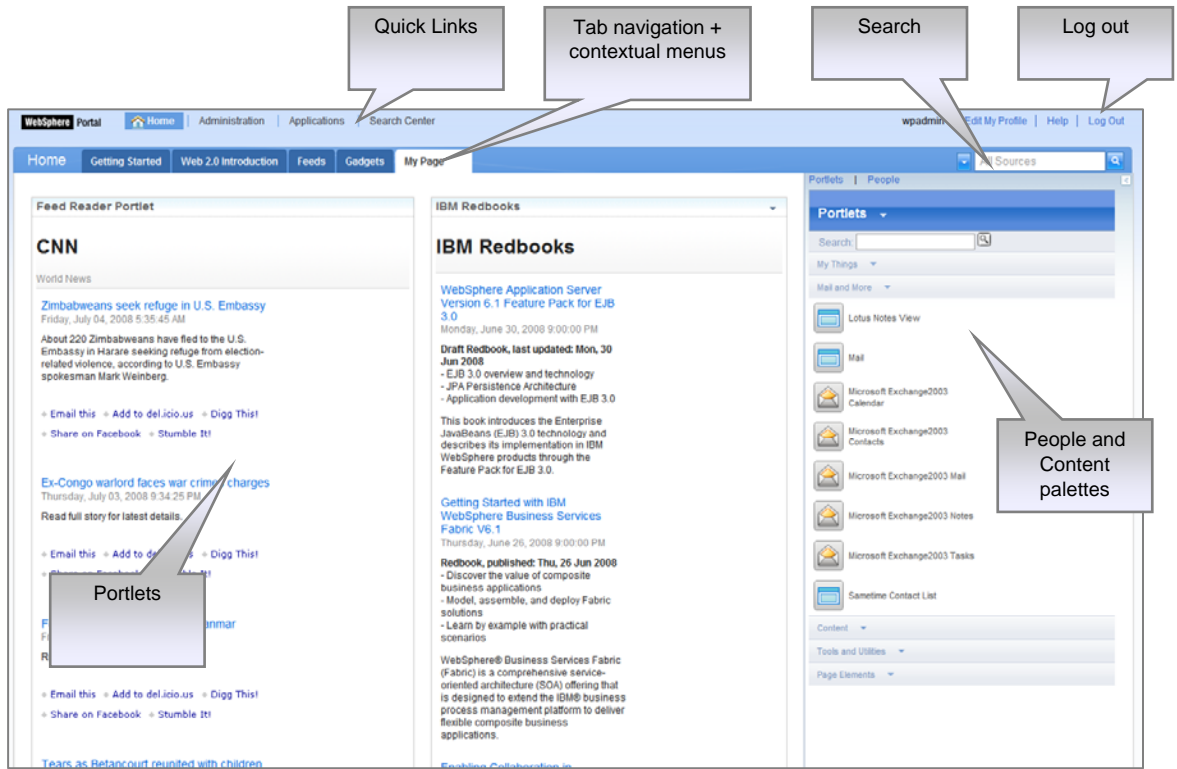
Quick Links

Tab navigation + contextual menus

Search

Log out

WebSphere Portal Home | Administration | Applications | Search Center

wpadmin | Edit My Profile | Help | Log Out

Home Getting Started Web 2.0 Introduction Feeds Gadgets My Page

All Sources

Portlets | People

Feed Reader Portlet

CNN

World News

Zimbabweans seek refuge in U.S. Embassy
Friday, July 04, 2008 5:35:45 AM

About 220 Zimbabweans have fled to the U.S. Embassy in Harare seeking refuge from election-related violence, according to U.S. Embassy spokesman Mark Weinberg.

Email this Add to del.icio.us Digg This! Share on Facebook Stumble It!

Ex-Congo warlord faces war crimes charges
Thursday, July 03, 2008 9:34:25 PM

Read full story for latest details.

Email this Add to de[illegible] Digg This!

Portlets

F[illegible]anmar

Email this Add to del.icio.us Digg This! Share on Facebook Stumble It!

Tears as Betancourt reunited with children

IBM Redbooks

IBM Redbooks

WebSphere Application Server Version 6.1 Feature Pack for EJB 3.0
Monday, June 30, 2008 9:00:00 PM

Draft Redbook, last updated: Mon, 30 Jun 2008
- EJB 3.0 overview and technology
- JPA Persistence Architecture
- Application development with EJB 3.0

This book introduces the Enterprise JavaBeans (EJB) 3.0 technology and describes its implementation in IBM WebSphere products through the Feature Pack for EJB 3.0.

Getting Started with IBM WebSphere Business Services Fabric V6.1
Thursday, June 26, 2008 9:00:00 PM

Redbook, published: Thu, 26 Jun 2008
- Discover the value of composite business applications
- Model, assemble, and deploy Fabric solutions
- Learn by example with practical scenarios

WebSphere® Business Services Fabric (Fabric) is a comprehensive service-oriented architecture (SOA) offering that is designed to extend the IBM® business process management platform to deliver flexible composite business applications.

Enabling Collaboration in

Portlets

Search:

My Things

Mail and More

Lotus Notes View

Mail

Microsoft Exchange2003 Calendar

Microsoft Exchange2003 Contacts

Microsoft Exchange2003 Mail

Microsoft Exchange2003 Notes

Microsoft Exchange2003 Tasks

Sametime Contact List

Content

Tools and Utilities

Page Elements

People and Content palettes